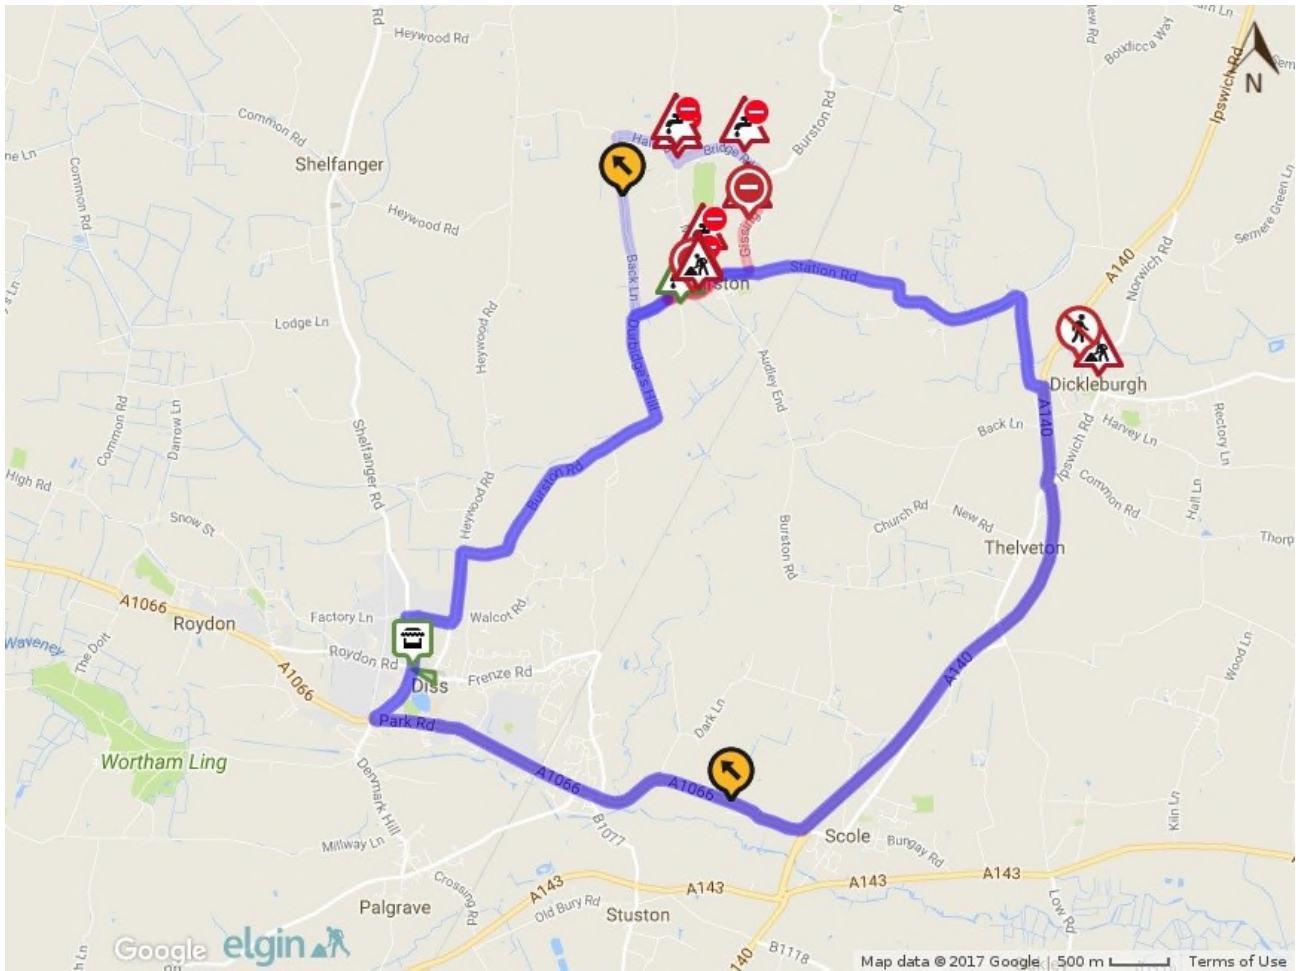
Heywood Rd
Common Rd
Shelfanger
Common Rd
Heywood Rd
Lodge Ln
Back Ln
Durbidge's Hill
Heywood Rd
Shelfanger Rd
Burston Rd
Bridge Rd
Burston Rd
Gissing
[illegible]rston
Station Rd
Audley End
Burston Rd
N
Ipswich Rd
Boudicca Way
Semere Green Ln
Norwich Rd
A140
Dickleburgh
A140
Back Ln
Ipswich Rd
Harvey Ln
Rectory Ln
Common Rd
Hall Ln
Church Rd
New Rd
Thelveton
Thorp
High Rd
Common Rd
Darrow Ln
Snow St
Heywood Rd
A1066
Roydon
Factory Ln
Walcot Rd
Waveney
The Doit
Roydon Rd
Diss
Frenze Rd
A1066
Park Rd
Wortham Ling
Denmark Hill
Dark Ln
A1066
A1066
A140
Wood Ln
Kiln Ln
Millway Ln
B1077
Scole
Bungay Rd
Crossing Rd
A143
A143
A143
Palgrave
Old Bury Rd
Stuston
A143
Low Rd
B1118
Google
elgin
Map data ©2017 Google 500 m Terms of Use